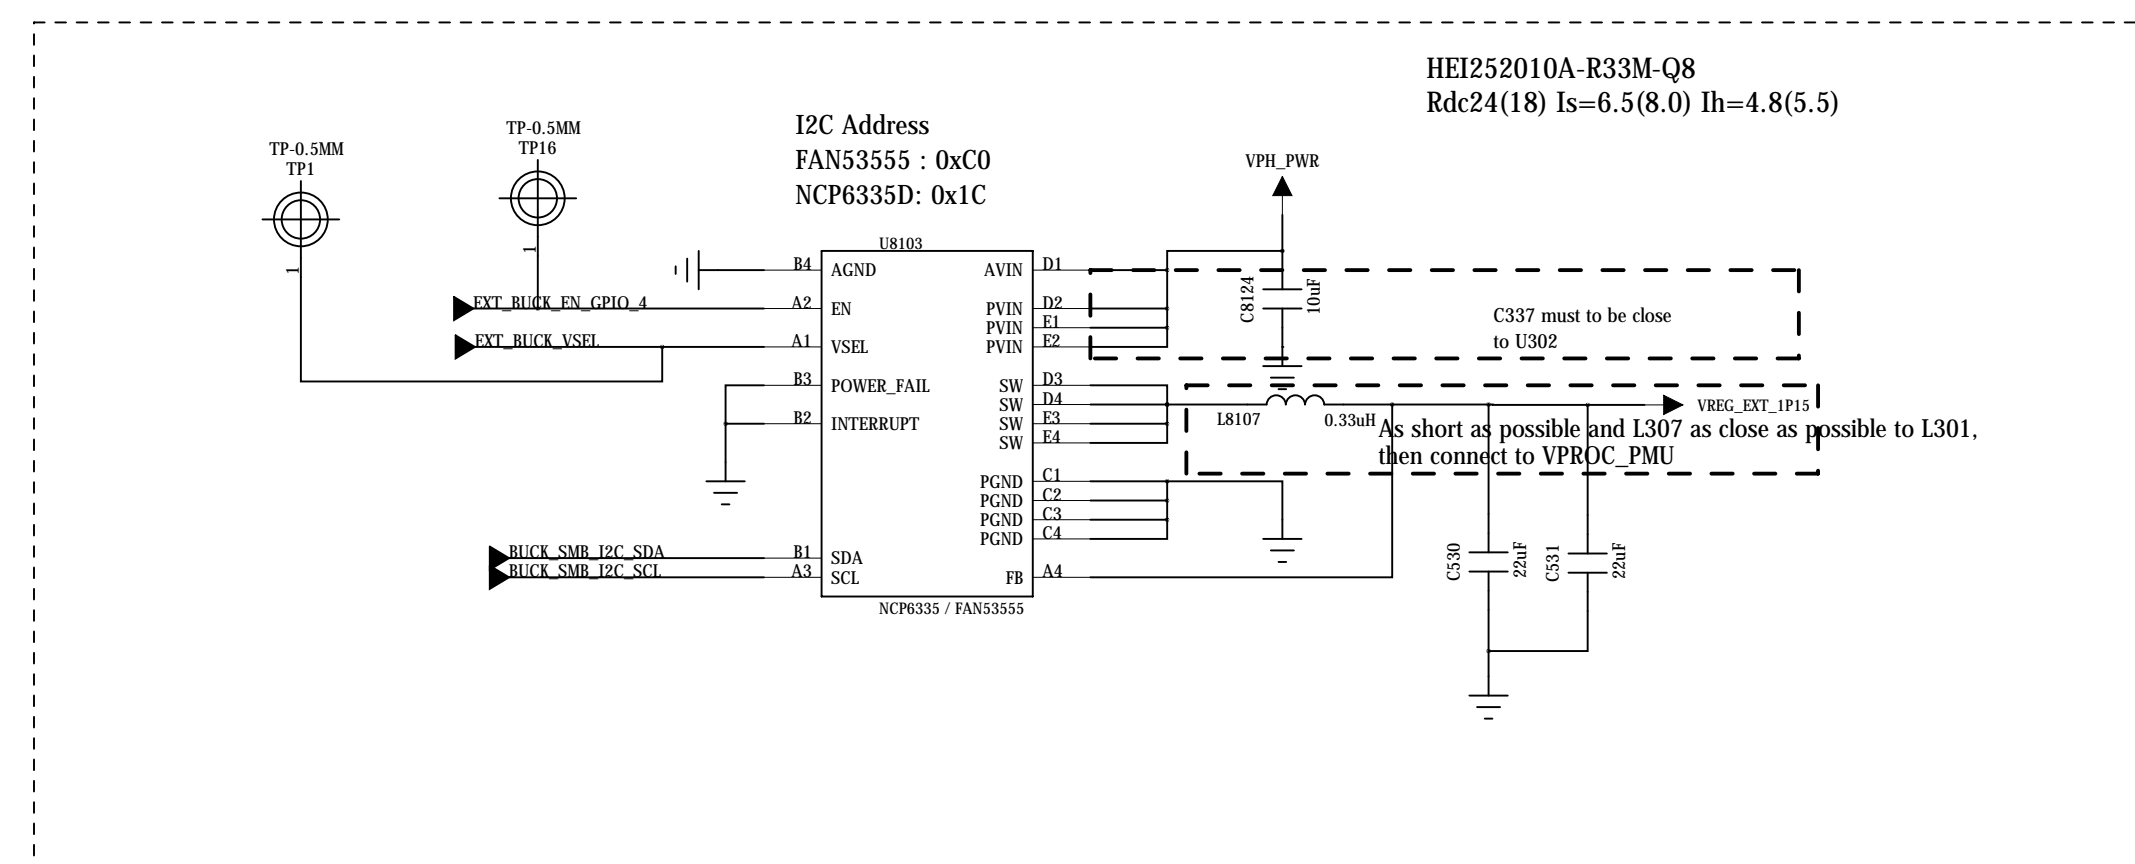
HEI252010A-R33M-Q8
Rdc24(18) Is=6.5(8.0) Ih=4.8(5.5)

I2C Address
FAN53555 : 0xC0
NCP6335D: 0x1C

TP-0.5MM
TP1
1

TP-0.5MM
TP16
1

VPH_PWR

U8103
B4 AGND
A2 EN
A1 VSEL
B3 POWER_FAIL
B2 INTERRUPT
B1 SDA
A3 SCL
AVIN D1
PVIN D2
PVIN E1
PVIN E2
SW D3
SW D4
SW E3
SW E4
PGND C1
PGND C2
PGND C3
PGND C4
FB A4
NCP6335 / FAN53555

EXT_BUCK_EN_GPIO_4
EXT_BUCK_VSEL
BUCK_SMB_I2C_SDA
BUCK_SMB_I2C_SCL

C8124
10uF

C337 must to be close to U302

L8107
0.33uH
VREG_EXT_1P15

As short as possible and L307 as close as possible to L301, then connect to VPROC_PMU

C530
22uF
C531
22uF